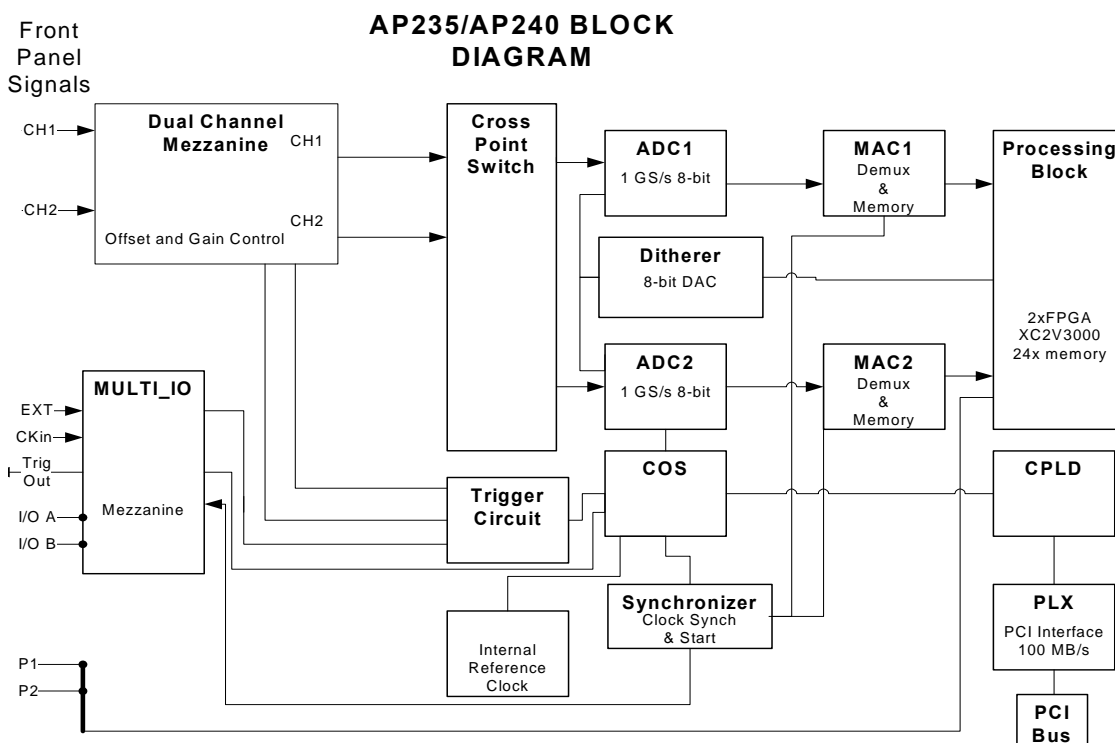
AP235/AP240 BLOCK DIAGRAM

Front Panel Signals

CH1

CH2

Dual Channel Mezzanine

CH1

CH2

Offset and Gain Control

Cross Point Switch

ADC1

1 GS/s 8-bit

MAC1

Demux & Memory

Processing Block

Ditherer

8-bit DAC

2xFPGA XC2V3000 24x memory

ADC2

1 GS/s 8-bit

MAC2

Demux & Memory

MULTI_IO

EXT

CKin

Trig Out

I/O A

I/O B

Mezzanine

COS

CPLD

Trigger Circuit

Synchronizer

Clock Synch & Start

Internal Reference Clock

PLX

PCI Interface 100 MB/s

P1

P2

PCI Bus